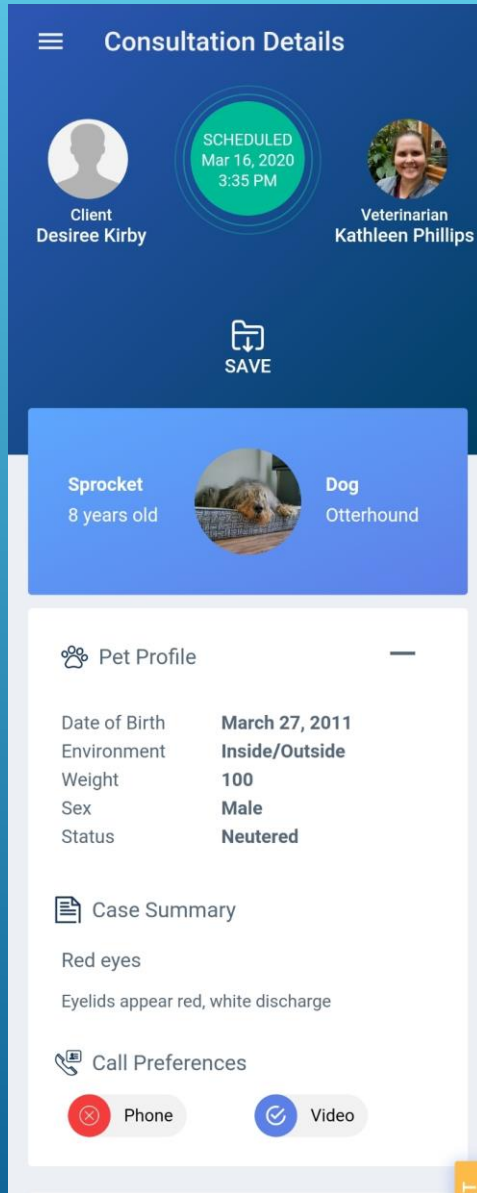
Consultation Details

SCHEDULED
Mar 16, 2020
3:35 PM

Client
Desiree Kirby

Veterinarian
Kathleen Phillips

SAVE

Sprocket
8 years old

Dog
Otterhound

Pet Profile

| | |
|---|---|
| Date of Birth | March 27, 2011 |
| Environment | Inside/Outside |
| Weight | 100 |
| Sex | Male |
| Status | Neutered |

Case Summary

Red eyes

Eyelids appear red, white discharge

Call Preferences

Phone

Video